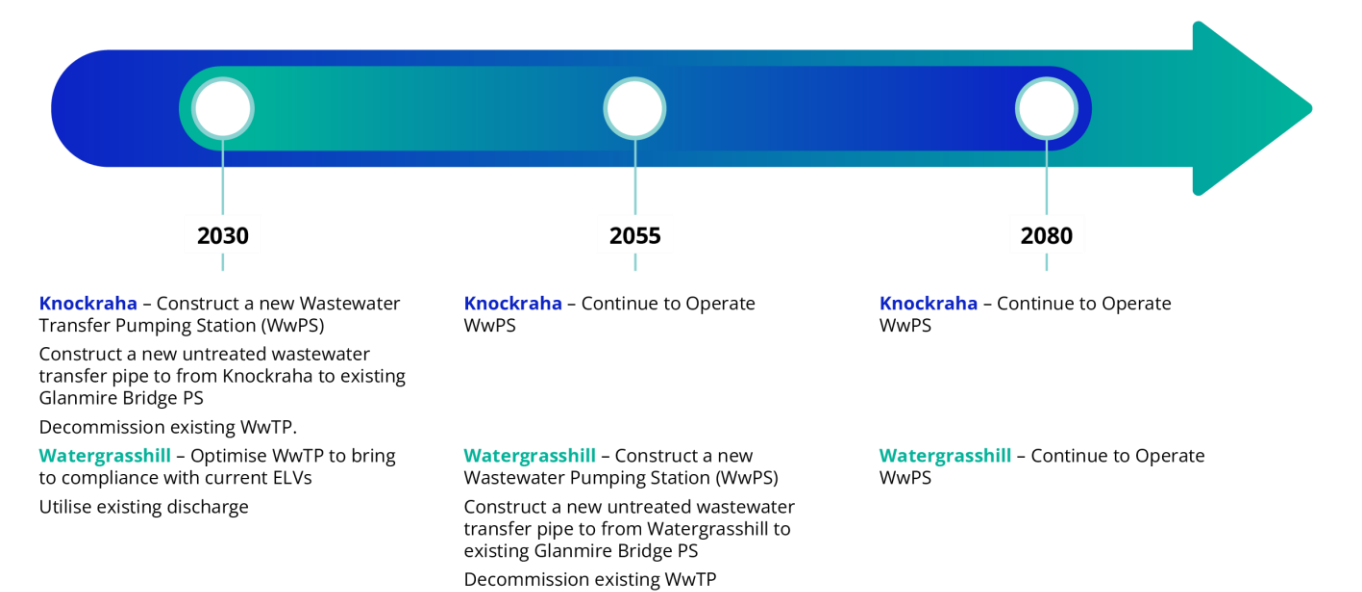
2030

Knockraha – Construct a new Wastewater Transfer Pumping Station (WwPS)

Construct a new untreated wastewater transfer pipe to from Knockraha to existing Glanmire Bridge PS

Decommission existing WwTP.

Watergrasshill – Optimise WwTP to bring to compliance with current ELVs

Utilise existing discharge

2055

Knockraha – Continue to Operate WwPS

Watergrasshill – Construct a new Wastewater Pumping Station (WwPS)

Construct a new untreated wastewater transfer pipe to from Watergrasshill to existing Glanmire Bridge PS

Decommission existing WwTP

2080

Knockraha – Continue to Operate WwPS

Watergrasshill – Continue to Operate WwPS